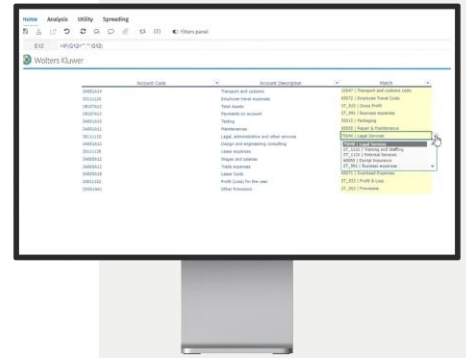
Home Analysis Utility Spreading

Filters panel

E12 =IF(G12="","",G12)

Wolters Kluwer

| Account Code | Account Description | Match |
|---|---|---|
| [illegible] | Transport and customs | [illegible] \| Transport and customs costs |
| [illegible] | Employee travel expenses | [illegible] \| Employee Travel Costs |
| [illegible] | Total Assets | ST_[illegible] \| Gross Profit |
| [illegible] | Payments on account | ST_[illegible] \| Business expenses |
| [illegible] | Testing | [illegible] \| Packaging |
| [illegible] | Maintenances | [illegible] \| Repair & Maintenance |
| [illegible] | Legal, administrative and other services | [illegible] \| Legal Services |
| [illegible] | Design and engineering consulting | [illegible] \| Legal Services |
| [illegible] | Lease expenses | ST_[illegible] \| Training and Staffing |
| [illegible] | Wages and salaries | ST_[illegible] \| External Services |
| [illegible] | Trade expenses | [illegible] \| Social Insurance |
| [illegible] | Lease Costs | ST_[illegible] \| Business expenses |
| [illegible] | Profit (Loss) for the year | ST_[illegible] \| Profit & Loss |
| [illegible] | Other Provisions | ST_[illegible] \| Provisions |